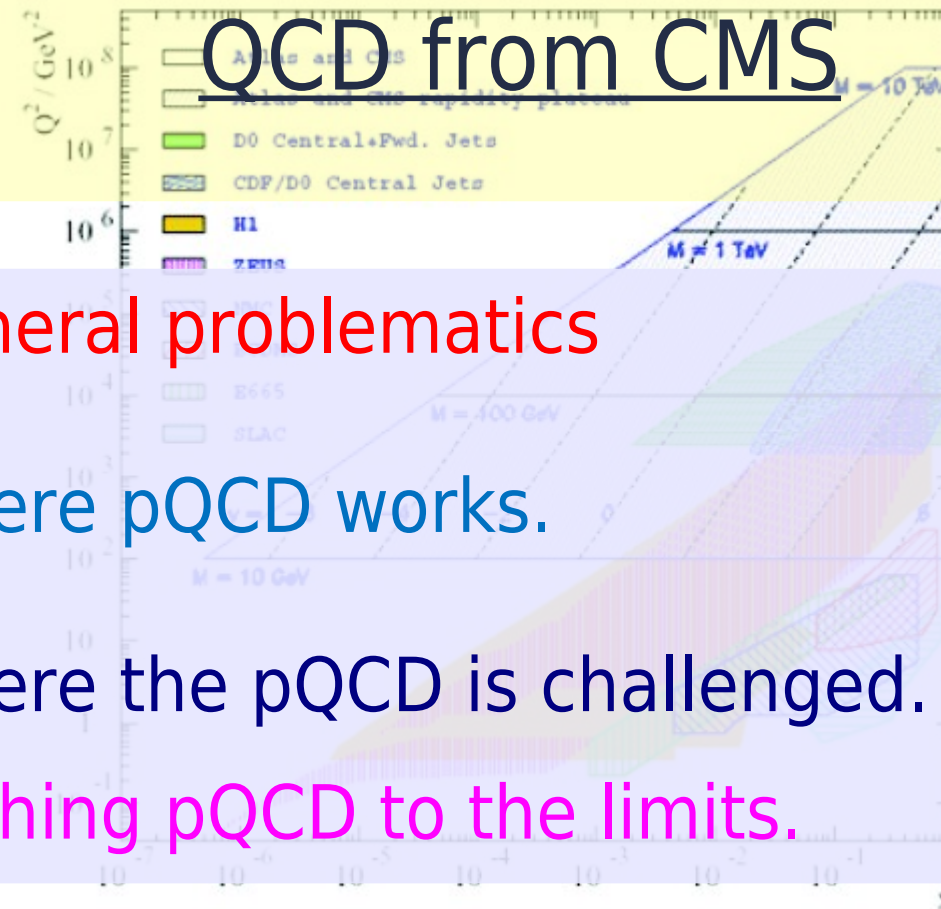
QCD from CMS

$Q^2 / GeV^2$

$10^8$
$10^7$
$10^6$
$10^4$
$10^3$
$10^2$
10
1

Atlas and CMS
Atlas and CMS rapidity plateau
D0 Central+Fwd. Jets
CDF/D0 Central Jets
H1
ZEUS
E665
SLAC

M = 10 TeV
M = 1 TeV
M = 100 GeV
M = 10 GeV

neral problematics

ere pQCD works.

ere the pQCD is challenged.

hing pQCD to the limits.

$10^{-7}$ $10^{-6}$ $10^{-5}$ $10^{-4}$ $10^{-3}$ $10^{-2}$ $10^{-1}$